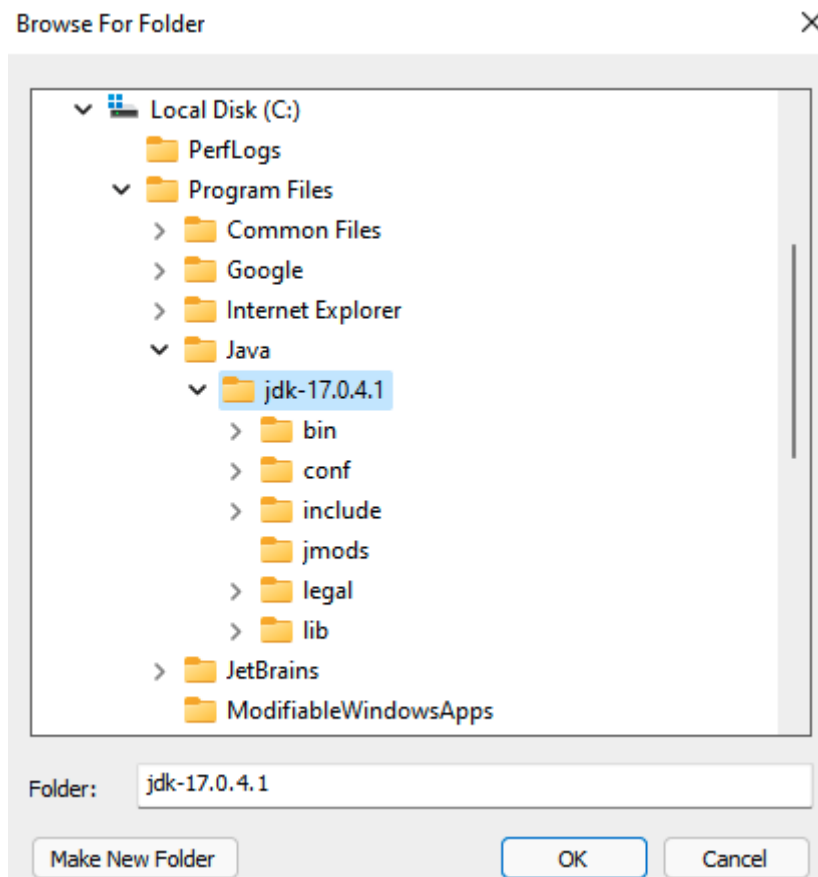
Browse For Folder

Local Disk (C:)
PerfLogs
Program Files
Common Files
Google
Internet Explorer
Java
jdk-17.0.4.1
bin
conf
include
jmods
legal
lib
JetBrains
ModifiableWindowsApps

Folder: jdk-17.0.4.1

Make New Folder
OK
Cancel